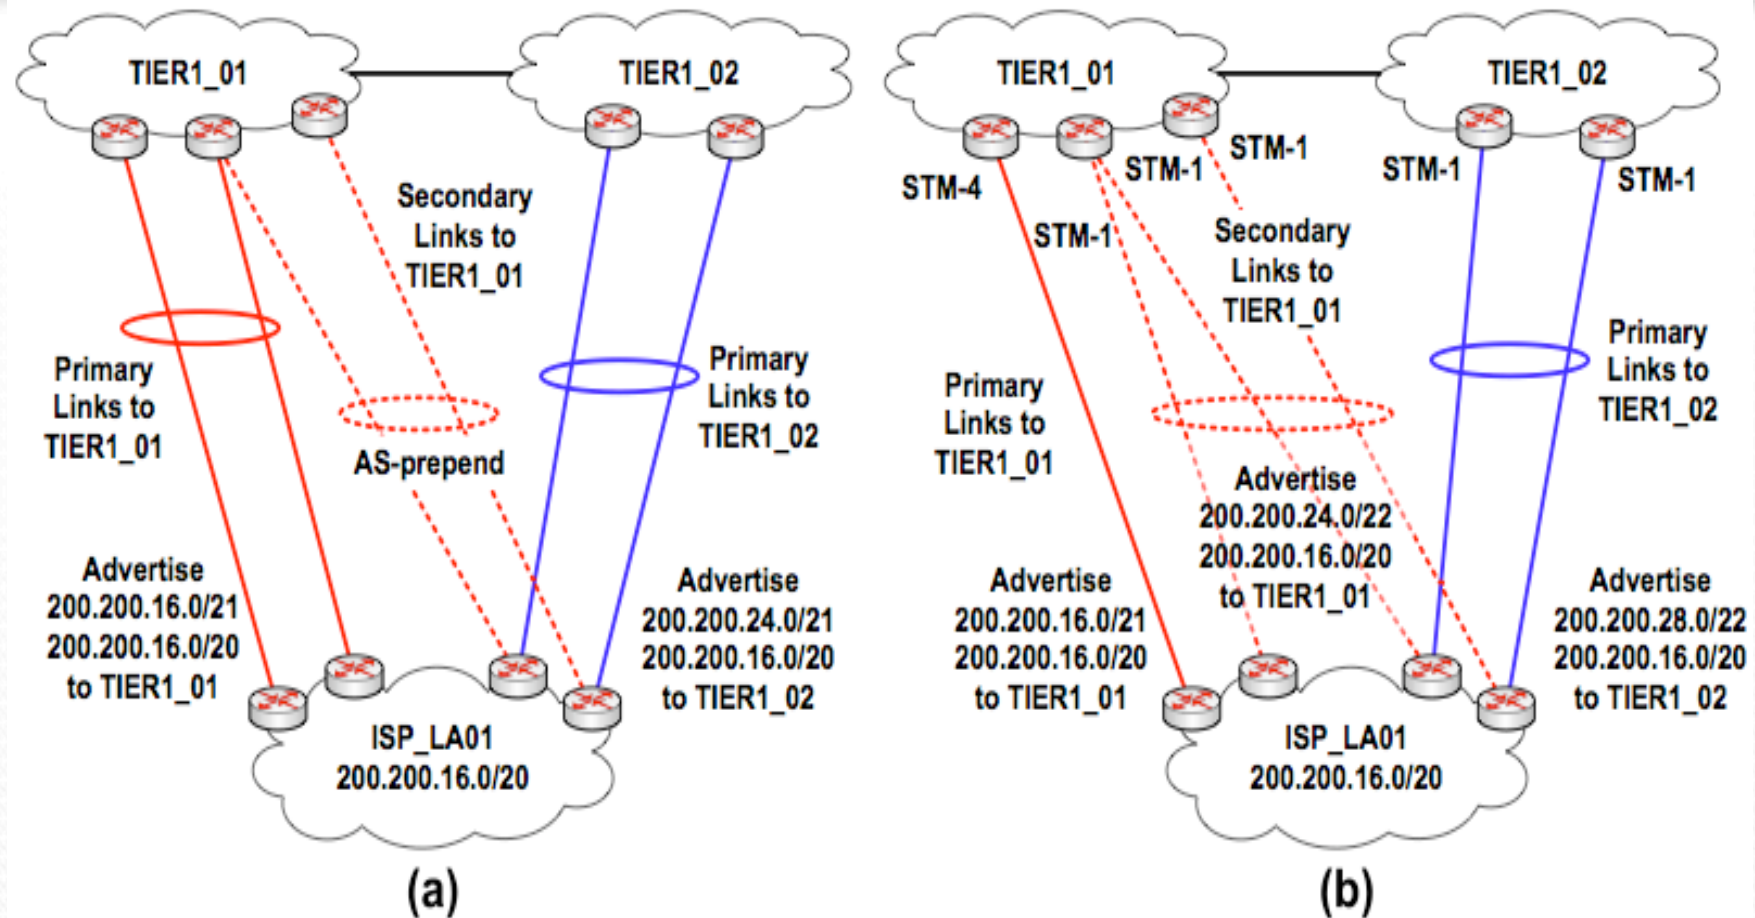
TIER1_01

TIER1_02

Secondary Links to TIER1_01

Primary Links to TIER1_01

Primary Links to TIER1_02

AS-prepend

Advertise 200.200.16.0/21 200.200.16.0/20 to TIER1_01

Advertise 200.200.24.0/21 200.200.16.0/20 to TIER1_02

ISP_LA01 200.200.16.0/20

(a)

TIER1_01

TIER1_02

STM-4

STM-1

STM-1

STM-1

STM-1

STM-1

Secondary Links to TIER1_01

Primary Links to TIER1_02

Primary Links to TIER1_01

Advertise 200.200.24.0/22 200.200.16.0/20 to TIER1_01

Advertise 200.200.16.0/21 200.200.16.0/20 to TIER1_01

Advertise 200.200.28.0/22 200.200.16.0/20 to TIER1_02

ISP_LA01 200.200.16.0/20

(b)